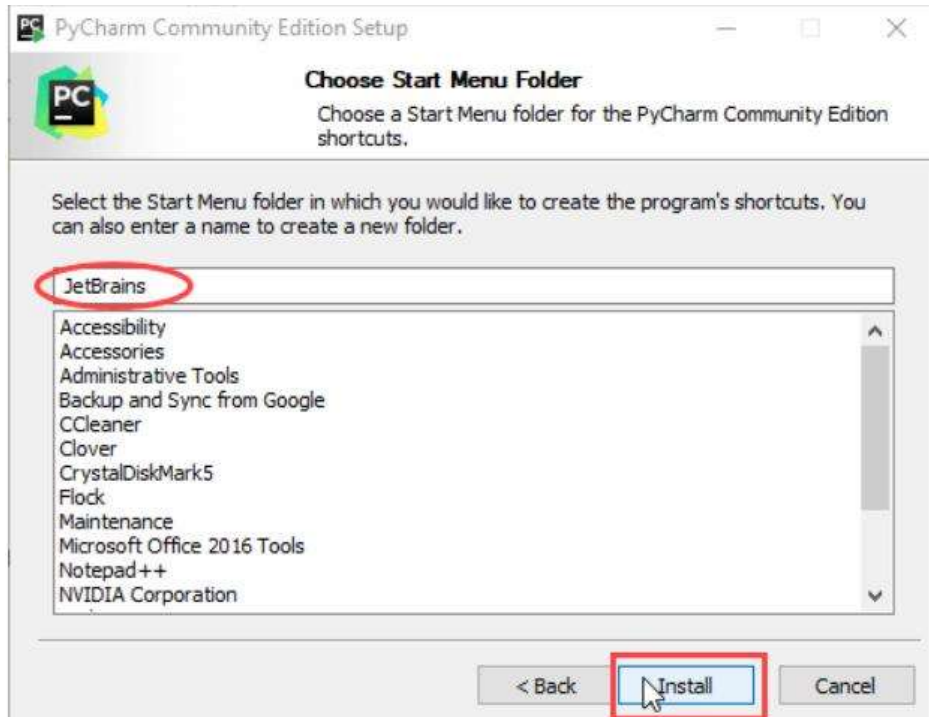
PyCharm Community Edition Setup

PC

Choose Start Menu Folder

Choose a Start Menu folder for the PyCharm Community Edition shortcuts.

Select the Start Menu folder in which you would like to create the program's shortcuts. You can also enter a name to create a new folder.

JetBrains

Accessibility
Accessories
Administrative Tools
Backup and Sync from Google
CCleaner
Clover
CrystalDiskMark5
Flock
Maintenance
Microsoft Office 2016 Tools
Notepad++
NVIDIA Corporation

< Back Install Cancel